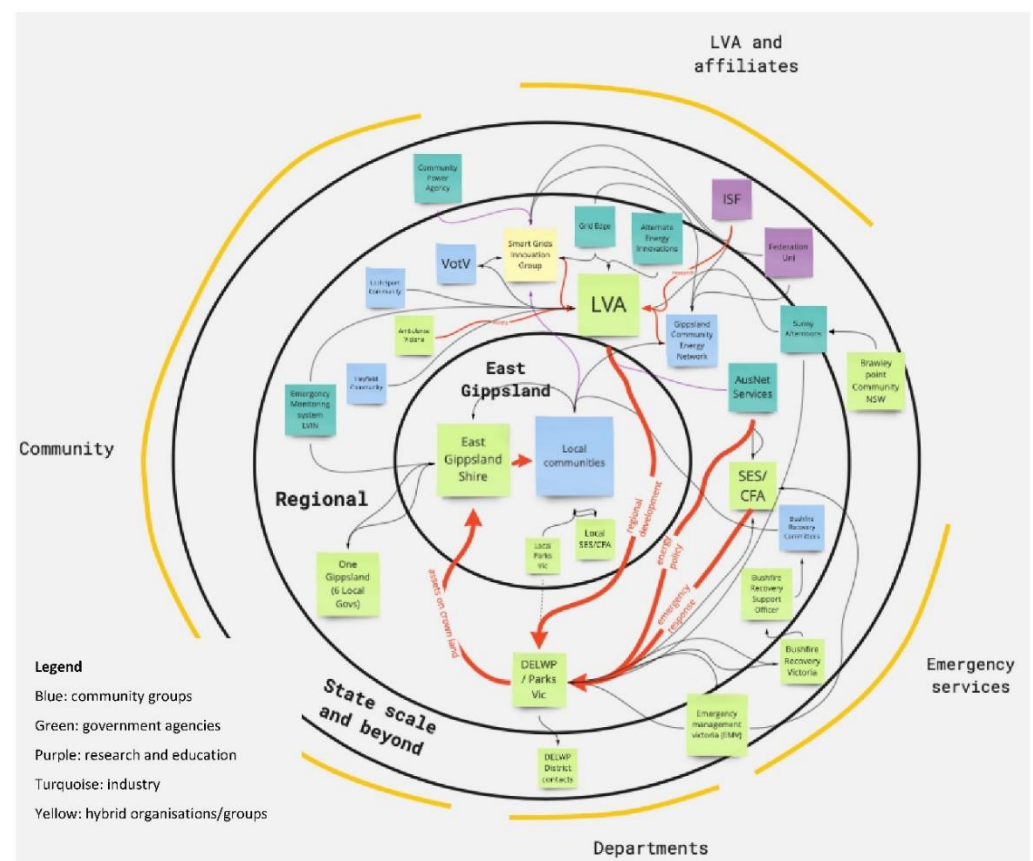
LVA and affiliates

Community Power Agency

ISF

Grid Edge

Alternate Energy Innovations

Federation Uni

VotV

Smart Grids Innovation Group

LVA

Loch Sport Community

Ambulance Victoria

Gippsland Community Energy Network

Sunny Afternoons

Brawley point Community NSW

Heyfield Community

Emergency Monitoring system LVIN

East Gippsland

AusNet Services

Community

East Gippsland Shire

Local communities

SES/ CFA

Regional

regional development

energy policy

Bushfire Recovery Committees

Local Parks Vic

Local SES/CFA

One Gippsland (6 Local Govs)

assets on crown land

emergency response

Bushfire Recovery Support Officer

Bushfire Recovery Victoria

Legend

Blue: community groups

Green: government agencies

Purple: research and education

Turquoise: industry

Yellow: hybrid organisations/groups

State scale and beyond

DELWP / Parks Vic

Emergency management victoria (EMV)

Emergency services

DELWP District contacts

Departments